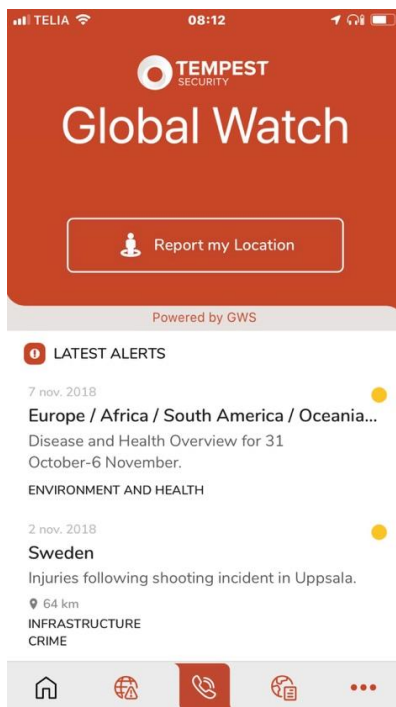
TELIA 08:12

TEMPEST SECURITY

Global Watch

Report my Location

Powered by GWS

LATEST ALERTS

7 nov. 2018

Europe / Africa / South America / Oceania...

Disease and Health Overview for 31 October-6 November.

ENVIRONMENT AND HEALTH

2 nov. 2018

Sweden

Injuries following shooting incident in Uppsala.

64 km

INFRASTRUCTURE
CRIME